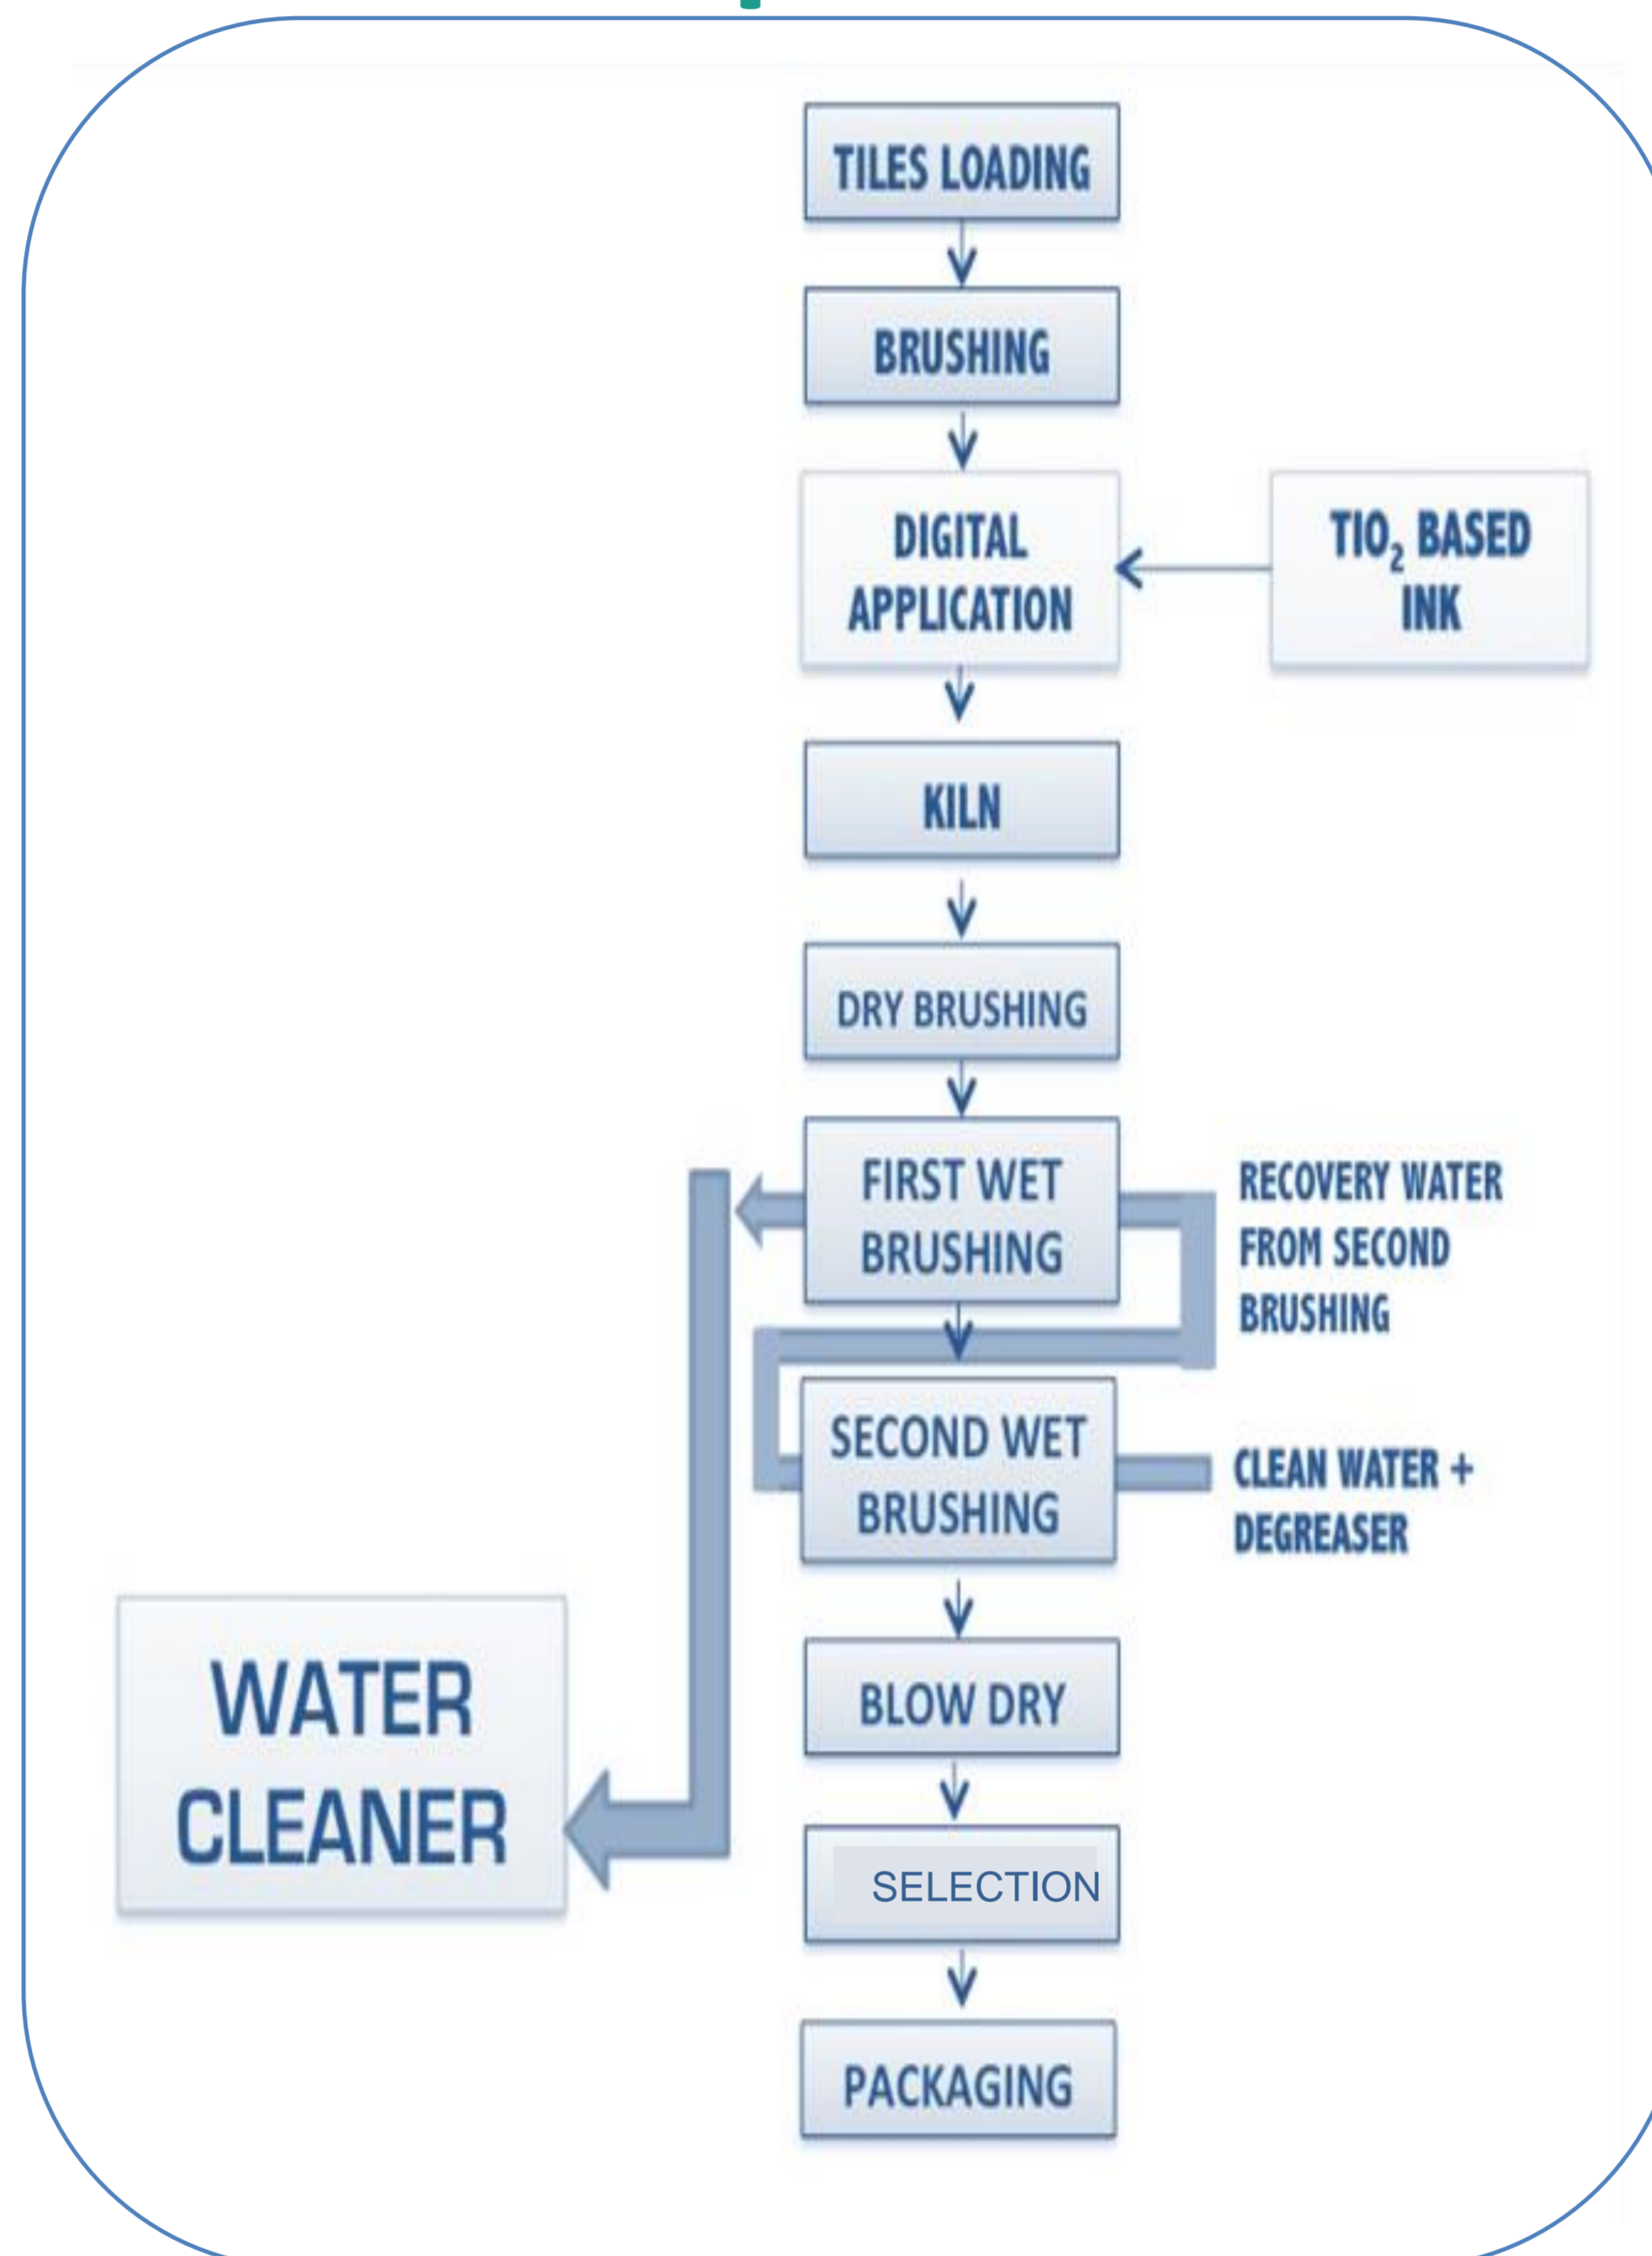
TILES LOADING

BRUSHING

DIGITAL APPLICATION

$TIO_2$ BASED INK

KILN

DRY BRUSHING

FIRST WET BRUSHING

RECOVERY WATER FROM SECOND BRUSHING

SECOND WET BRUSHING

CLEAN WATER + DEGREASER

WATER CLEANER

BLOW DRY

SELECTION

PACKAGING